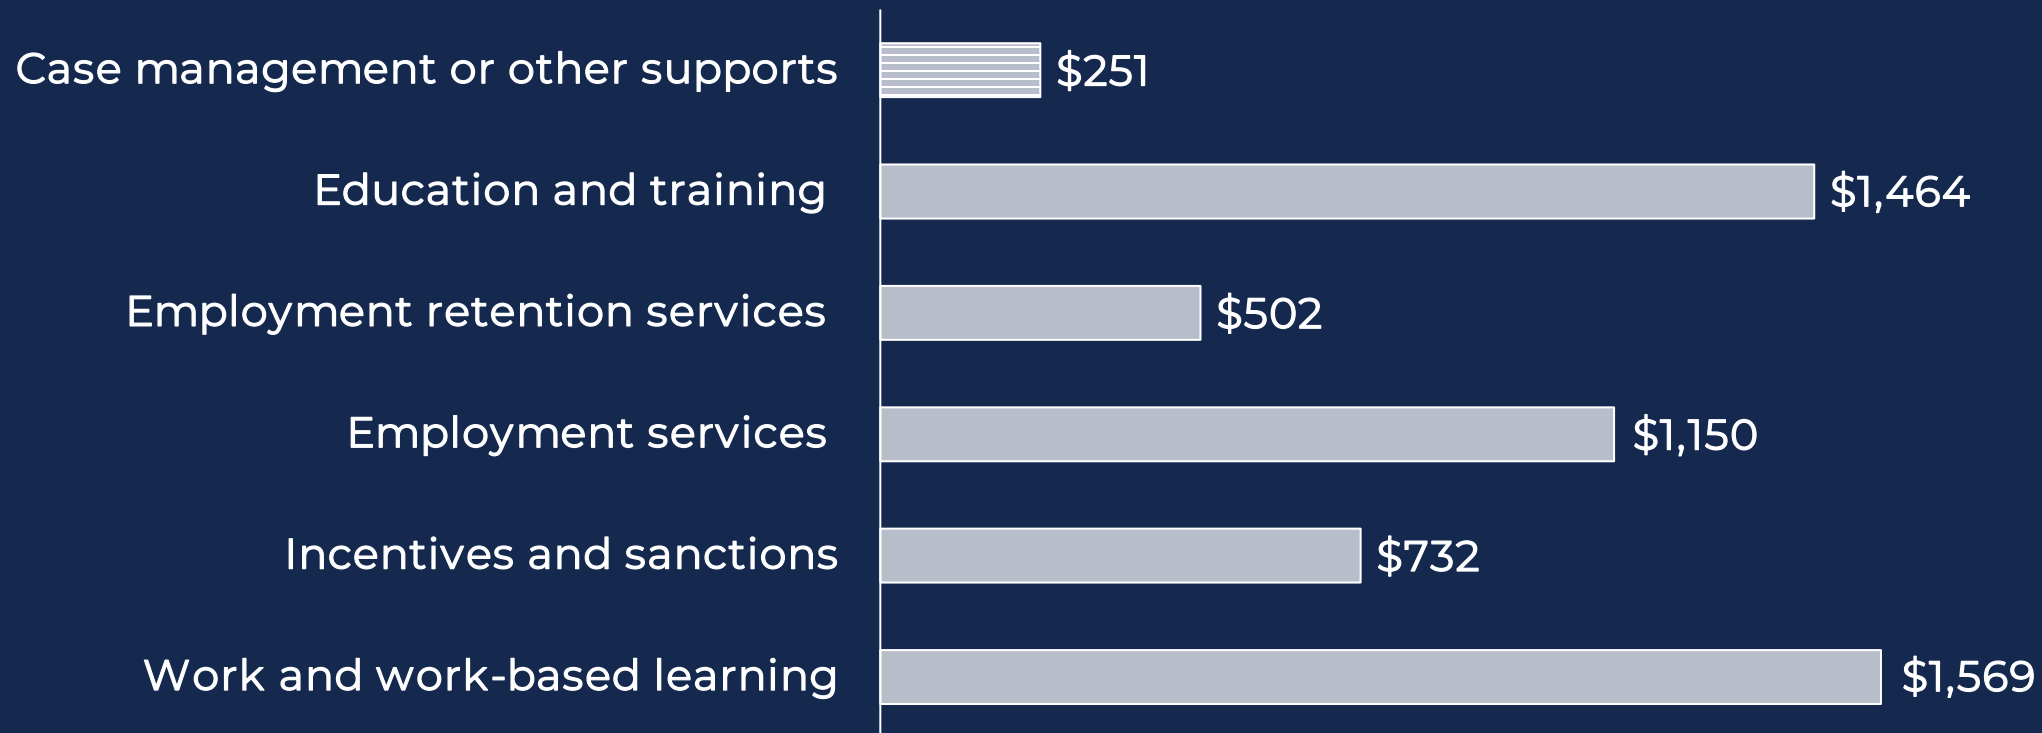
Case management or other supports $251

Education and training $1,464

Employment retention services $502

Employment services $1,150

Incentives and sanctions $732

Work and work-based learning $1,569